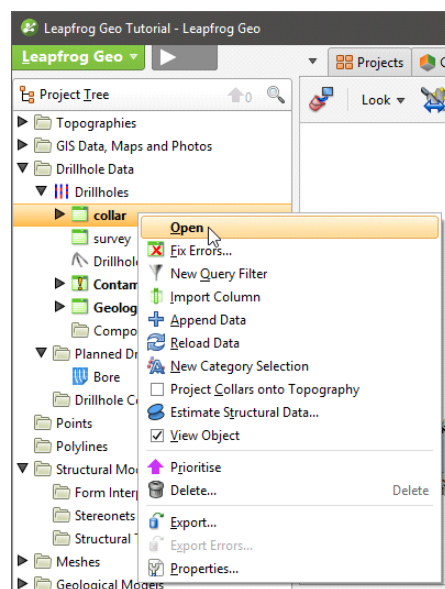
Leapfrog Geo Tutorial - Leapfrog Geo

Leapfrog Geo

Projects

Look

Project Tree

Topographies
GIS Data, Maps and Photos
Drillhole Data
Drillholes
collar
survey
Drillhol
Contam
Geolog
Compo
Planned Dr
Bore
Drillhole C
Points
Polylines
Structural Mo
Form Interp
Stereonets
Structural
Meshes
Geological Models

Open
Fix Errors...
New Query Filter
Import Column
Append Data
Reload Data
New Category Selection
Project Collars onto Topography
Estimate Structural Data...
View Object
Prioritise
Delete... Delete
Export...
Export Errors...
Properties...